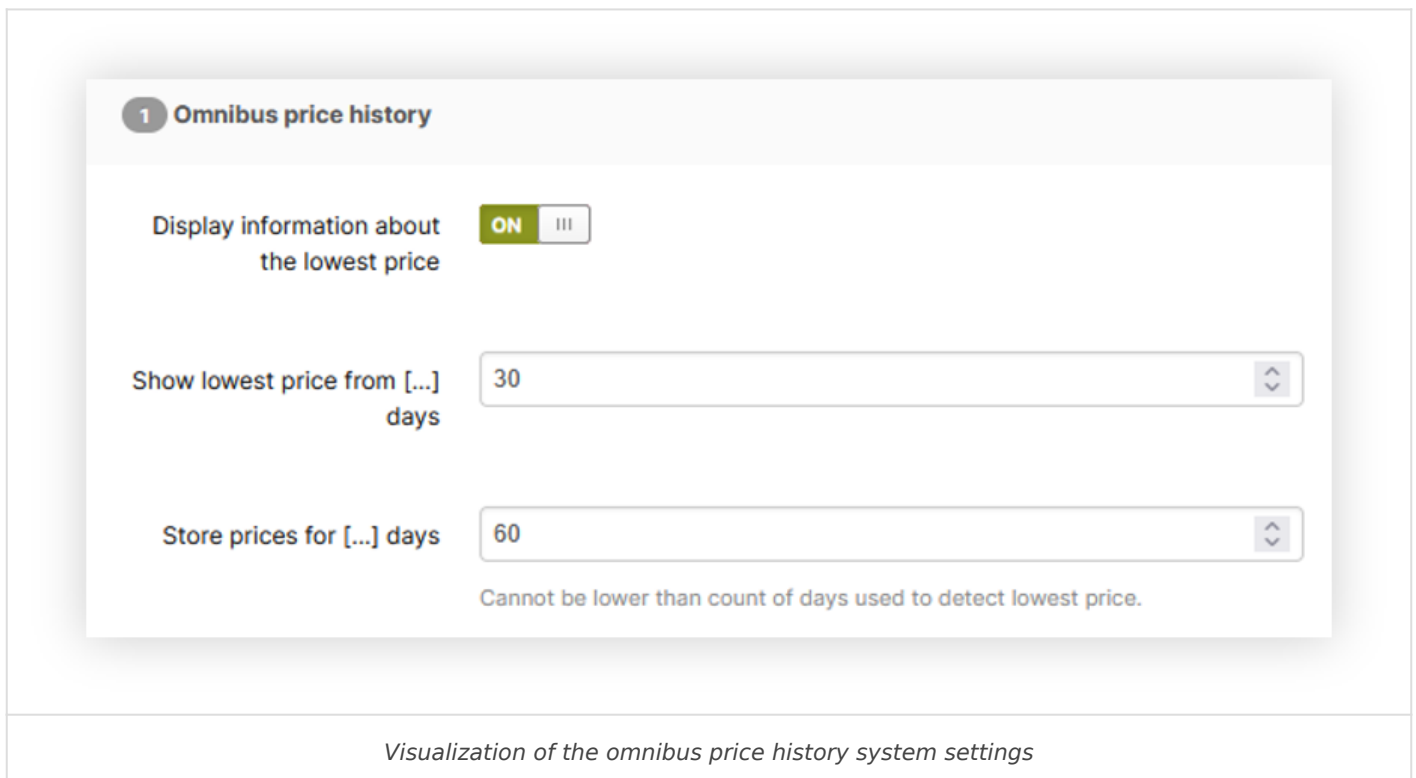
1 Omnibus price history

Display information about the lowest price

ON III

Show lowest price from [...] days

30

Store prices for [...] days

60

Cannot be lower than count of days used to detect lowest price.

Visualization of the omnibus price history system settings